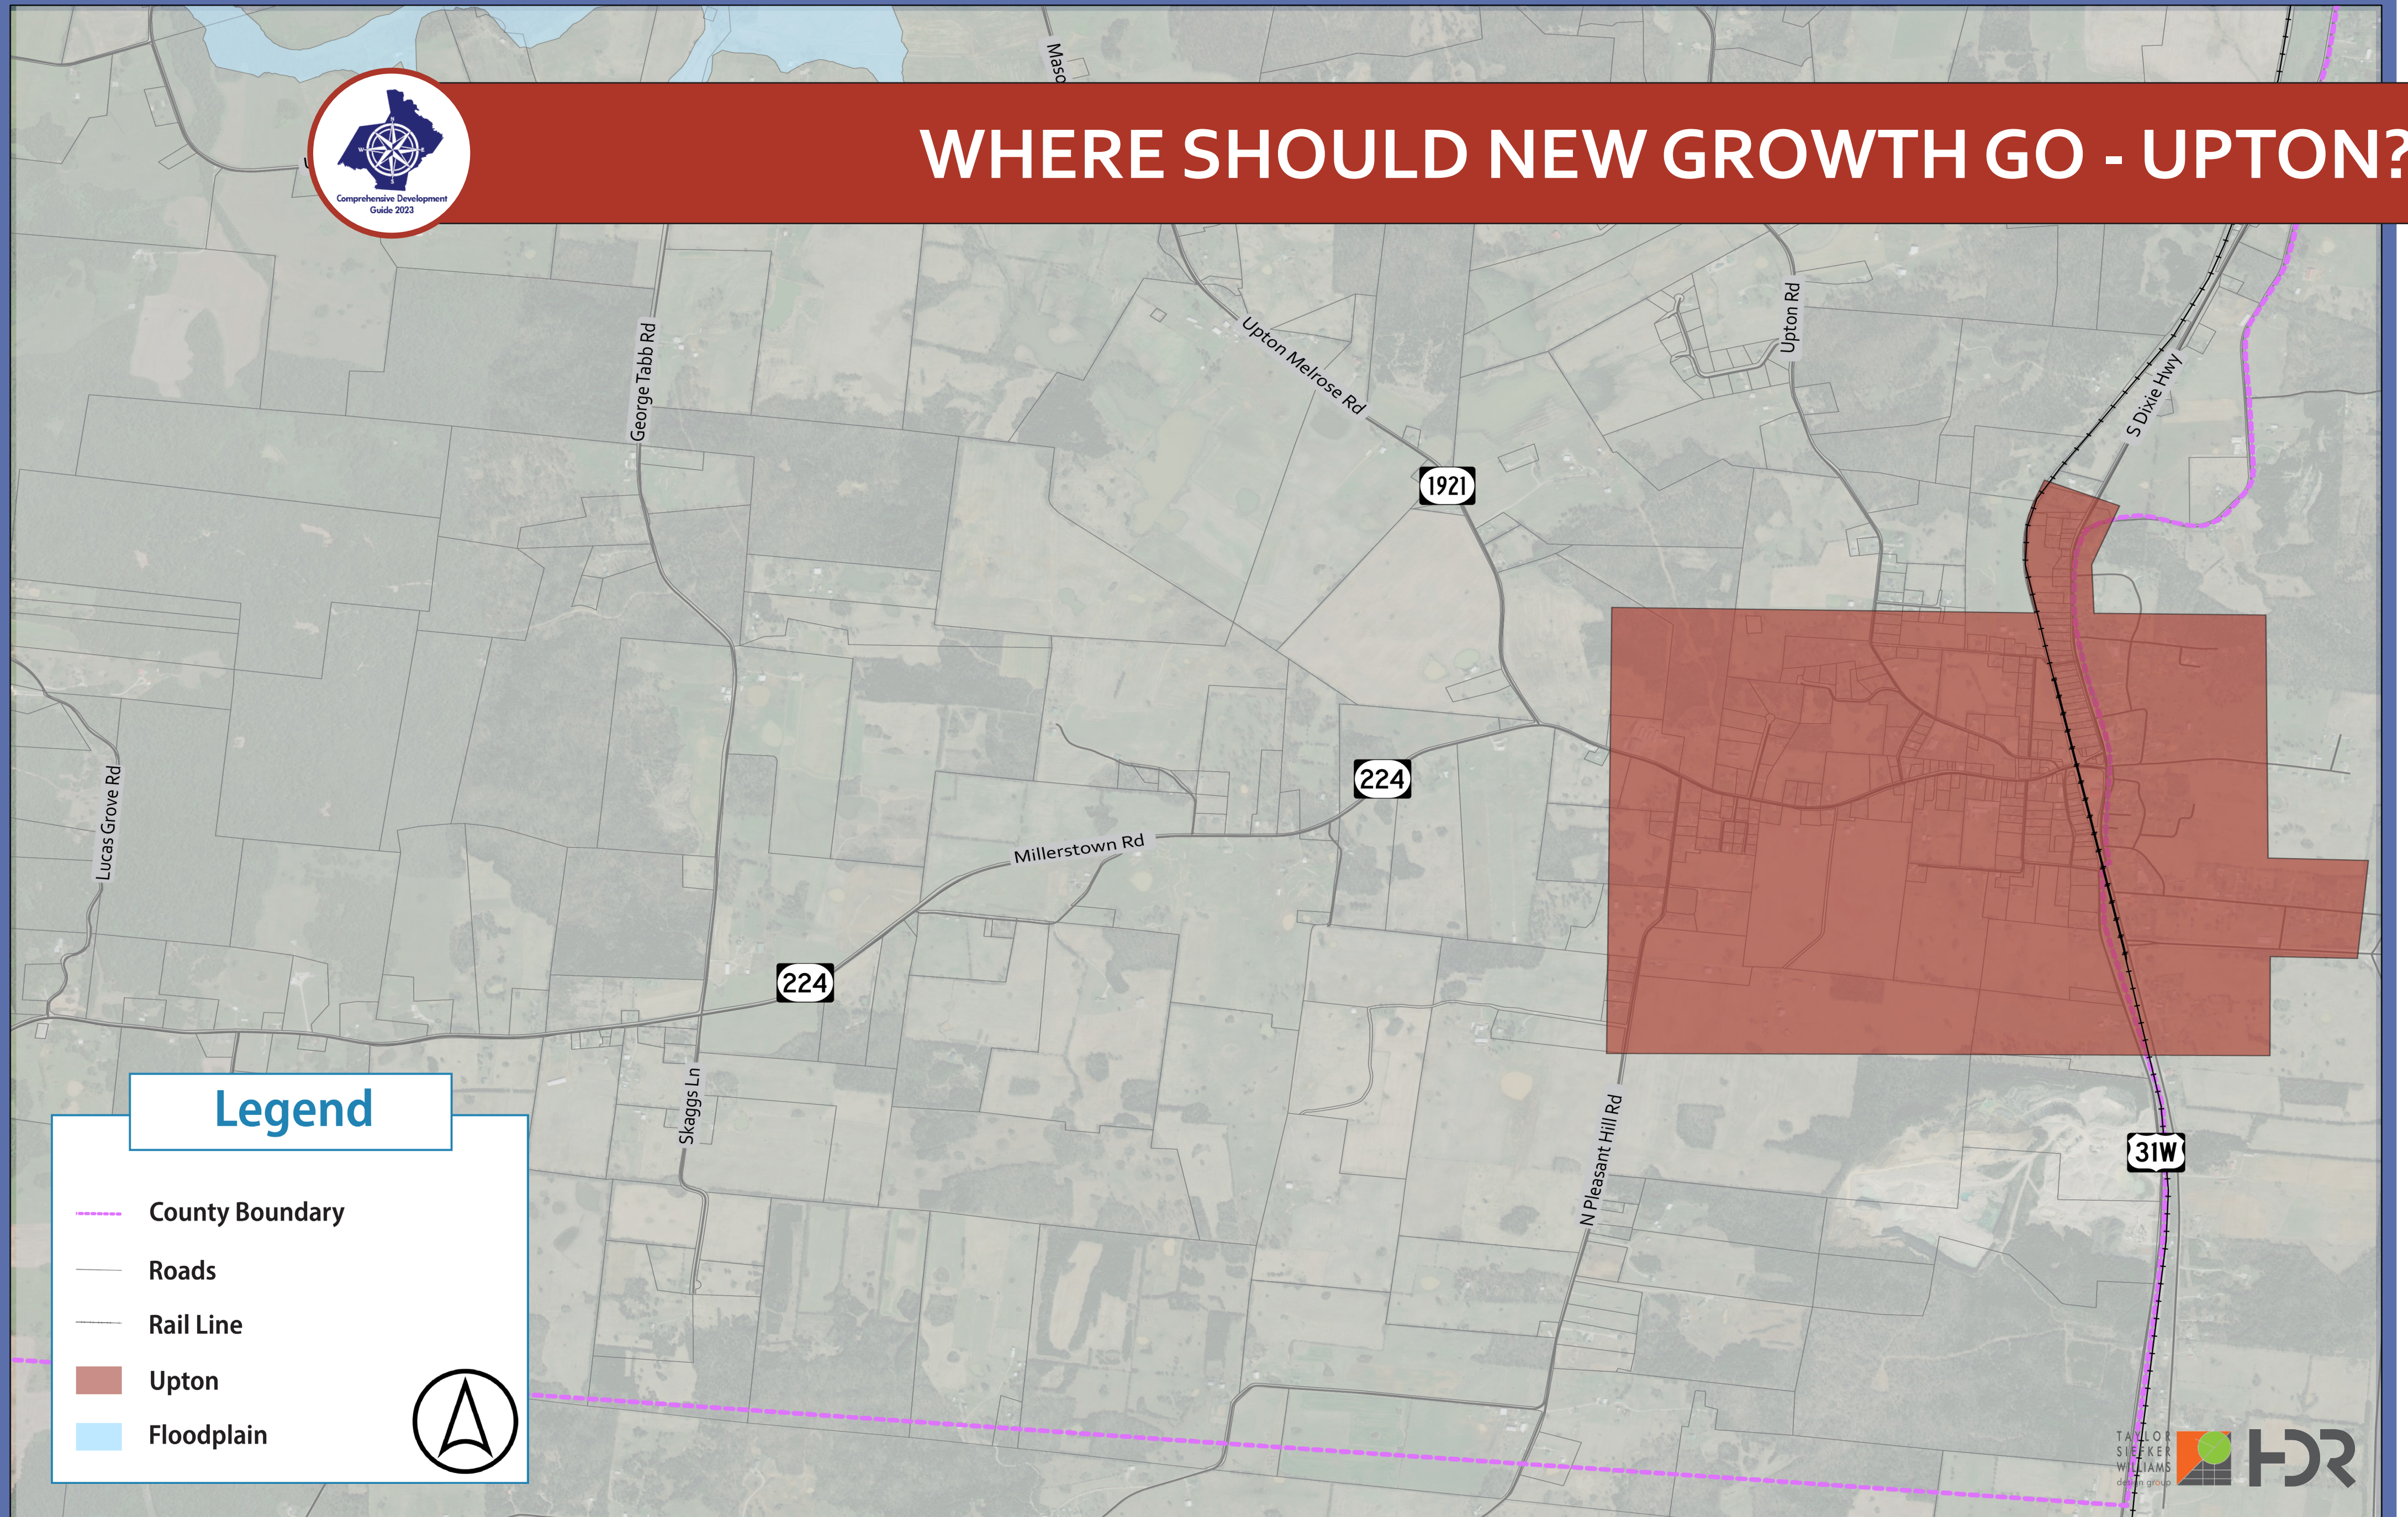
Comprehensive Development Guide 2023

WHERE SHOULD NEW GROWTH GO - UPTON?

Maso

Upton Melrose Rd

Upton Rd

S Dixie Hwy

George Tabb Rd

1921

224

Millerstown Rd

224

Lucas Grove Rd

Skaggs Ln

N Pleasant Hill Rd

31W

Legend

County Boundary

Roads

Rail Line

Upton

Floodplain

TAYLOR SIEFKER WILLIAMS design group

HDR